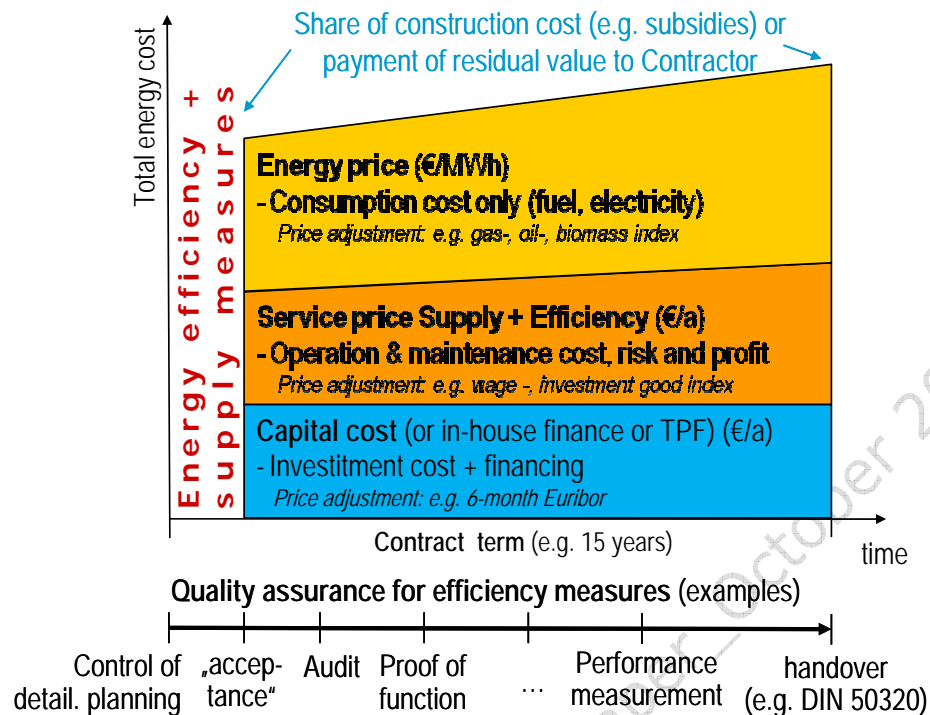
Share of construction cost (e.g. subsidies) or payment of residual value to Contractor

Total energy cost

Energy efficiency + supply measures

Energy price (€/MWh)
- Consumption cost only (fuel, electricity)
Price adjustment: e.g. gas-, oil-, biomass index

Service price Supply + Efficiency (€/a)
- Operation & maintenance cost, risk and profit
Price adjustment: e.g. wage -, investment good index

Capital cost (or in-house finance or TPF) (€/a)
- Investitment cost + financing
Price adjustment: e.g. 6-month Euribor

Contract term (e.g. 15 years)

time

Quality assurance for efficiency measures (examples)

Control of detail. planning

„acceptance“

Audit

Proof of function

...

Performance measurement

handover (e.g. DIN 50320)

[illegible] October 2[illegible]